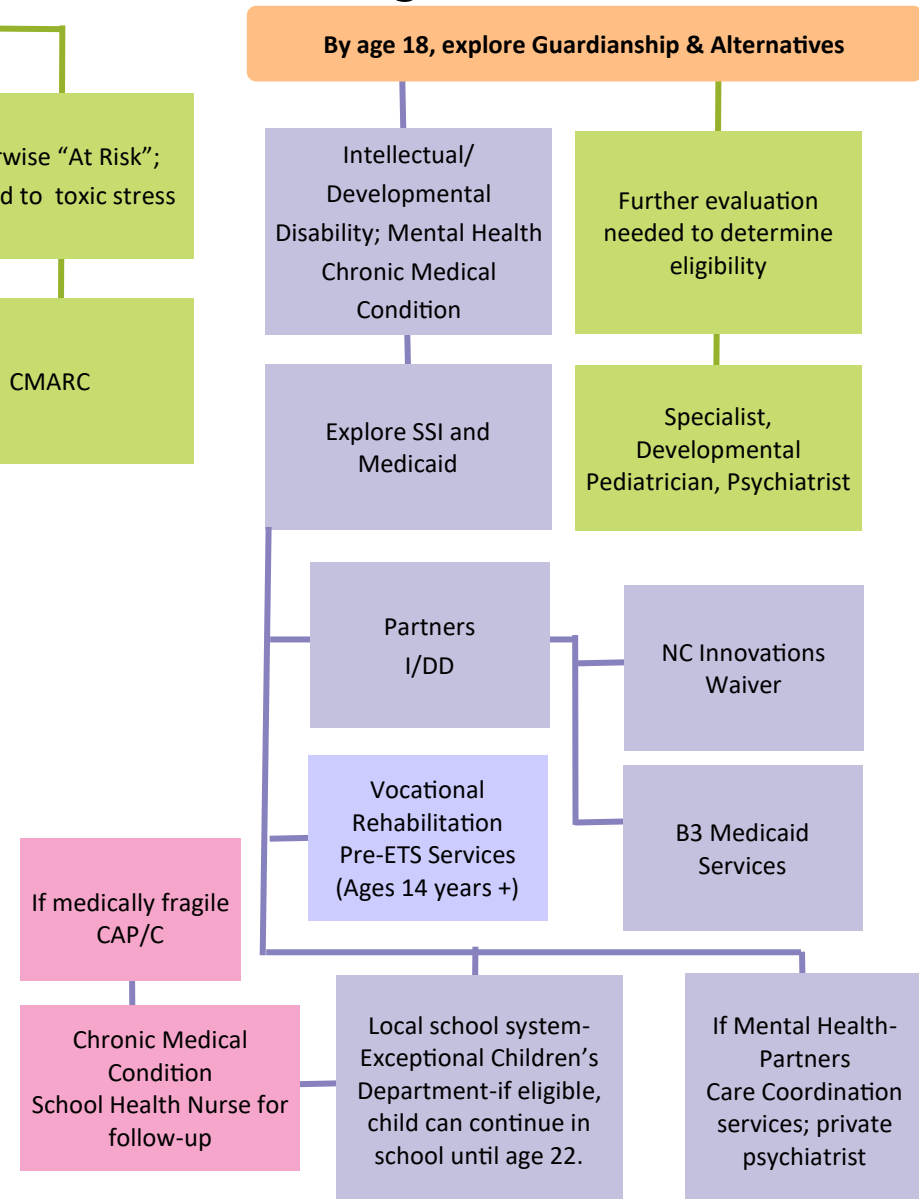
By age 18, explore Guardianship & Alternatives

rwise “At Risk”; d to toxic stress

CMARC

Intellectual/ Developmental Disability; Mental Health Chronic Medical Condition

Further evaluation needed to determine eligibility

Explore SSI and Medicaid

Specialist, Developmental Pediatrician, Psychiatrist

Partners I/DD

NC Innovations Waiver

Vocational Rehabilitation Pre-ETS Services (Ages 14 years +)

B3 Medicaid Services

If medically fragile CAP/C

Chronic Medical Condition School Health Nurse for follow-up

Local school system- Exceptional Children’s Department-if eligible, child can continue in school until age 22.

If Mental Health- Partners Care Coordination services; private psychiatrist